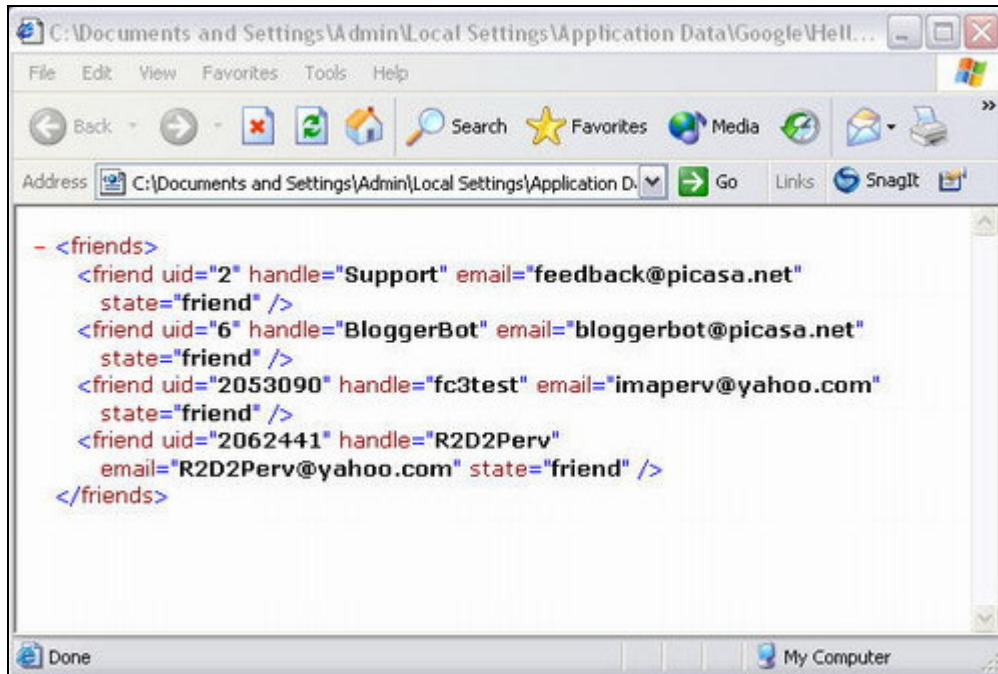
C:\Documents and Settings\Admin\Local Settings\Application Data\Google\Hell...

File Edit View Favorites Tools Help

Back Search Favorites Media

Address C:\Documents and Settings\Admin\Local Settings\Application D. Go Links SnagIt

- <friends>
<friend uid="2" handle="Support" email="feedback@picasa.net" state="friend" />
<friend uid="6" handle="BloggerBot" email="bloggerbot@picasa.net" state="friend" />
<friend uid="2053090" handle="fc3test" email="imaperv@yahoo.com" state="friend" />
<friend uid="2062441" handle="R2D2Perv" email="R2D2Perv@yahoo.com" state="friend" />
</friends>

Done My Computer